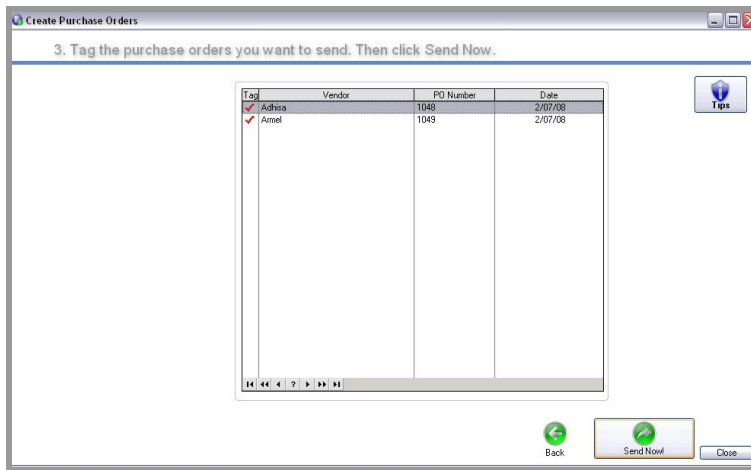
Create Purchase Orders

3. Tag the purchase orders you want to send. Then click Send Now.

Tips

| Tag | Vendor | PO Number | Date |
|---|---|---|---|
| ✓ | Adhisa | 1048 | 2/07/08 |
| ✓ | Armel | 1049 | 2/07/08 |

?

Back

Send Now!

Close